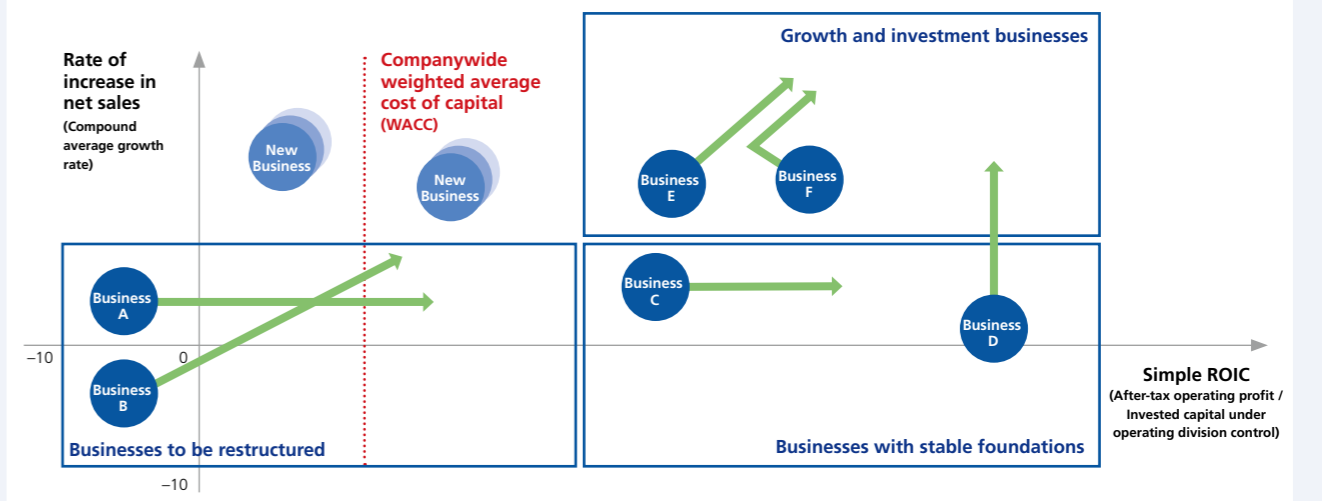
Rate of increase in net sales
(Compound average growth rate)

Companywide weighted average cost of capital (WACC)

Growth and investment businesses

New Business

New Business

Business E

Business F

Business A

Business C

−10

0

Business D

Business B

Simple ROIC
(After-tax operating profit / Invested capital under operating division control)

Businesses to be restructured

Businesses with stable foundations

−10